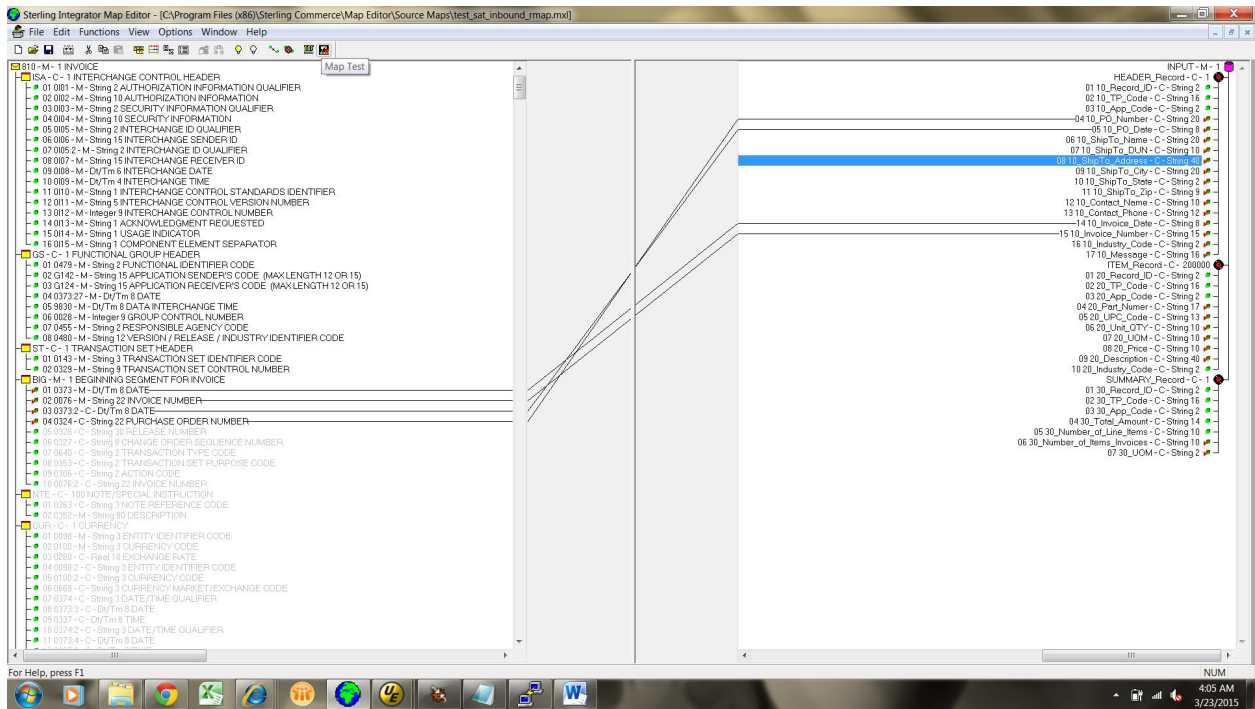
Sterling Integrator Map Editor - [C:\Program Files (x86)\Sterling Commerce\Map Editor\Source Maps\test_sat_inbound_rmap.mxl]
File Edit Functions View Options Window Help
Map Test

810 - M - 1 INVOICE
ISA - C - 1 INTERCHANGE CONTROL HEADER
01 0I01 - M - String 2 AUTHORIZATION INFORMATION QUALIFIER
02 0I02 - M - String 10 AUTHORIZATION INFORMATION
03 0I03 - M - String 2 SECURITY INFORMATION QUALIFIER
04 0I04 - M - String 10 SECURITY INFORMATION
05 0I05 - M - String 2 INTERCHANGE ID QUALIFIER
06 0I06 - M - String 15 INTERCHANGE SENDER ID
07 0I05:2 - M - String 2 INTERCHANGE ID QUALIFIER
08 0I07 - M - String 15 INTERCHANGE RECEIVER ID
09 0I08 - M - Dt/Tm 6 INTERCHANGE DATE
10 0I09 - M - Dt/Tm 4 INTERCHANGE TIME
11 0I10 - M - String 1 INTERCHANGE CONTROL STANDARDS IDENTIFIER
12 0I11 - M - String 5 INTERCHANGE CONTROL VERSION NUMBER
13 0I12 - M - Integer 9 INTERCHANGE CONTROL NUMBER
14 0I13 - M - String 1 ACKNOWLEDGMENT REQUESTED
15 0I14 - M - String 1 USAGE INDICATOR
16 0I15 - M - String 1 COMPONENT ELEMENT SEPARATOR
GS - C - 1 FUNCTIONAL GROUP HEADER
01 0479 - M - String 2 FUNCTIONAL IDENTIFIER CODE
02 G142 - M - String 15 APPLICATION SENDER'S CODE (MAX LENGTH 12 OR 15)
03 G124 - M - String 15 APPLICATION RECEIVER'S CODE (MAX LENGTH 12 OR 15)
04 0373:27 - M - Dt/Tm 8 DATE
05 9830 - M - Dt/Tm 8 DATA INTERCHANGE TIME
06 0028 - M - Integer 9 GROUP CONTROL NUMBER
07 0455 - M - String 2 RESPONSIBLE AGENCY CODE
08 0480 - M - String 12 VERSION / RELEASE / INDUSTRY IDENTIFIER CODE
ST - C - 1 TRANSACTION SET HEADER
01 0143 - M - String 3 TRANSACTION SET IDENTIFIER CODE
02 0329 - M - String 9 TRANSACTION SET CONTROL NUMBER
BIG - M - 1 BEGINNING SEGMENT FOR INVOICE
01 0373 - M - Dt/Tm 8 DATE
02 0076 - M - String 22 INVOICE NUMBER
03 0373:2 - C - Dt/Tm 8 DATE
04 0324 - C - String 22 PURCHASE ORDER NUMBER
05 0328 - C - String 30 RELEASE NUMBER
06 0327 - C - String 8 CHANGE ORDER SEQUENCE NUMBER
07 0640 - C - String 2 TRANSACTION TYPE CODE
08 0353 - C - String 2 TRANSACTION SET PURPOSE CODE
09 0306 - C - String 2 ACTION CODE
10 0076:2 - C - String 22 INVOICE NUMBER
NTE - C - 100 NOTE/SPECIAL INSTRUCTION
01 0363 - C - String 3 NOTE REFERENCE CODE
02 0352 - M - String 80 DESCRIPTION
CUR - C - 1 CURRENCY
01 0098 - M - String 3 ENTITY IDENTIFIER CODE
02 0100 - M - String 3 CURRENCY CODE
03 0280 - C - Real 10 EXCHANGE RATE
04 0098:2 - C - String 3 ENTITY IDENTIFIER CODE
05 0100:2 - C - String 3 CURRENCY CODE
06 0669 - C - String 3 CURRENCY MARKET/EXCHANGE CODE
07 0374 - C - String 3 DATE/TIME QUALIFIER
08 0373:3 - C - Dt/Tm 8 DATE
09 0337 - C - Dt/Tm 8 TIME
10 0374:2 - C - String 3 DATE/TIME QUALIFIER
11 0373:4 - C - Dt/Tm 8 DATE

INPUT - M - 1
HEADER_Record - C - 1
01 10_Record_ID - C - String 2
02 10_TP_Code - C - String 16
03 10_App_Code - C - String 2
04 10_PO_Number - C - String 20
05 10_PO_Date - C - String 8
06 10_ShipTo_Name - C - String 20
07 10_ShipTo_DUN - C - String 10
08 10_ShipTo_Address - C - String 40
09 10_ShipTo_City - C - String 20
10 10_ShipTo_State - C - String 2
11 10_ShipTo_Zip - C - String 9
12 10_Contact_Name - C - String 10
13 10_Contact_Phone - C - String 12
14 10_Invoice_Date - C - String 8
15 10_Invoice_Number - C - String 15
16 10_Industry_Code - C - String 2
17 10_Message - C - String 16
ITEM_Record - C - 200000
01 20_Record_ID - C - String 2
02 20_TP_Code - C - String 16
03 20_App_Code - C - String 2
04 20_Part_Numer - C - String 17
05 20_UPC_Code - C - String 13
06 20_Unit_QTY - C - String 10
07 20_UOM - C - String 10
08 20_Price - C - String 10
09 20_Description - C - String 40
10 20_Industry_Code - C - String 2
SUMMARY_Record - C - 1
01 30_Record_ID - C - String 2
02 30_TP_Code - C - String 16
03 30_App_Code - C - String 2
04 30_Total_Amount - C - String 14
05 30_Number_of_Line_items - C - String 10
06 30_Number_of_Items_Invoices - C - String 10
07 30_UOM - C - String 2

For Help, press F1
NUM
4:05 AM
3/23/2015